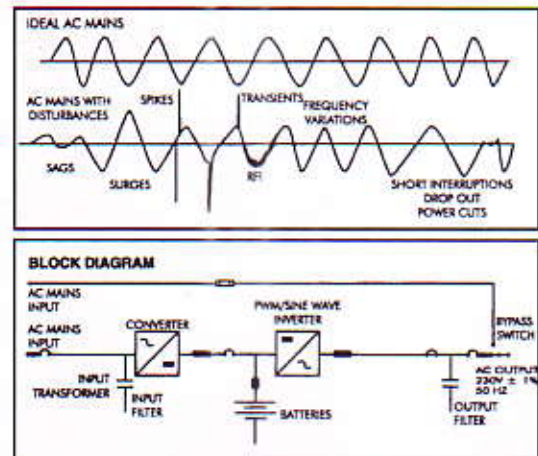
IDEAL AC MAINS

AC MAINS WITH DISTURBANCES

SPIKES

TRANSIENTS

FREQUENCY VARIATIONS

SAGS

SURGES

RFI

SHORT INTERRUPTIONS DROP OUT POWER CUTS

BLOCK DIAGRAM

AC MAINS INPUT

AC MAINS INPUT

CONVERTER

PWM/SINE WAVE INVERTER

BYPASS SWITCH

INPUT TRANSFORMER

INPUT FILTER

BATTERIES

AC OUTPUT 230V ± 1% 50 HZ

OUTPUT FILTER